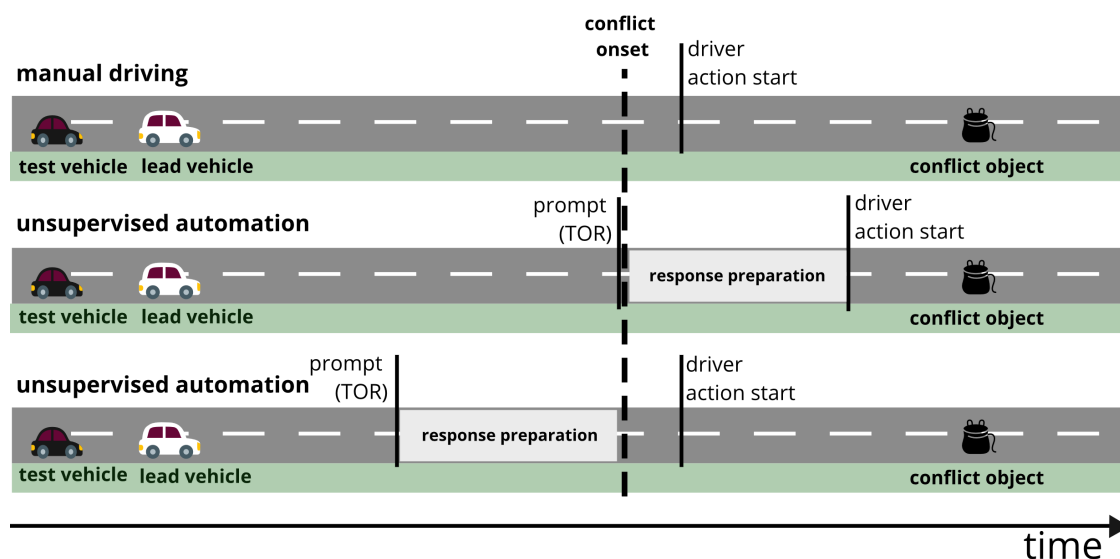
conflict onset

manual driving

driver action start

test vehicle

lead vehicle

conflict object

unsupervised automation

prompt (TOR)

driver action start

response preparation

test vehicle

lead vehicle

conflict object

unsupervised automation

prompt (TOR)

driver action start

response preparation

test vehicle

lead vehicle

conflict object

time